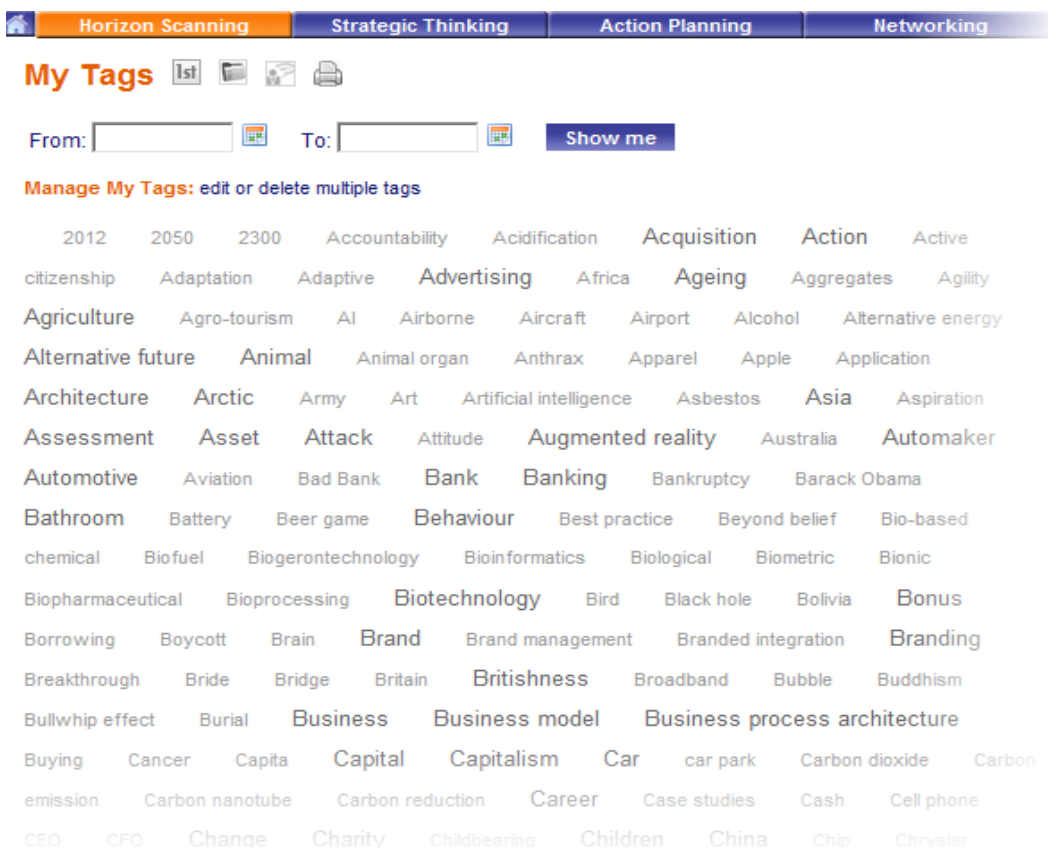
Horizon Scanning | Strategic Thinking | Action Planning | Networking

My Tags 1st

From: To: Show me

Manage My Tags: edit or delete multiple tags

2012 2050 2300 Accountability Acidification Acquisition Action Active citizenship Adaptation Adaptive Advertising Africa Ageing Aggregates Agility Agriculture Agro-tourism AI Airborne Aircraft Airport Alcohol Alternative energy Alternative future Animal Animal organ Anthrax Apparel Apple Application Architecture Arctic Army Art Artificial intelligence Asbestos Asia Aspiration Assessment Asset Attack Attitude Augmented reality Australia Automaker Automotive Aviation Bad Bank Bank Banking Bankruptcy Barack Obama Bathroom Battery Beer game Behaviour Best practice Beyond belief Bio-based chemical Biofuel Biogerontechnology Bioinformatics Biological Biometric Bionic Biopharmaceutical Bioprocessing Biotechnology Bird Black hole Bolivia Bonus Borrowing Boycott Brain Brand Brand management Branded integration Branding Breakthrough Bride Bridge Britain Britishness Broadband Bubble Buddhism Bullwhip effect Burial Business Business model Business process architecture Buying Cancer Capita Capital Capitalism Car car park Carbon dioxide Carbon emission Carbon nanotube Carbon reduction Career Case studies Cash Cell phone CEO CFO Change Charity Childbearing Children China Chip Chrysler